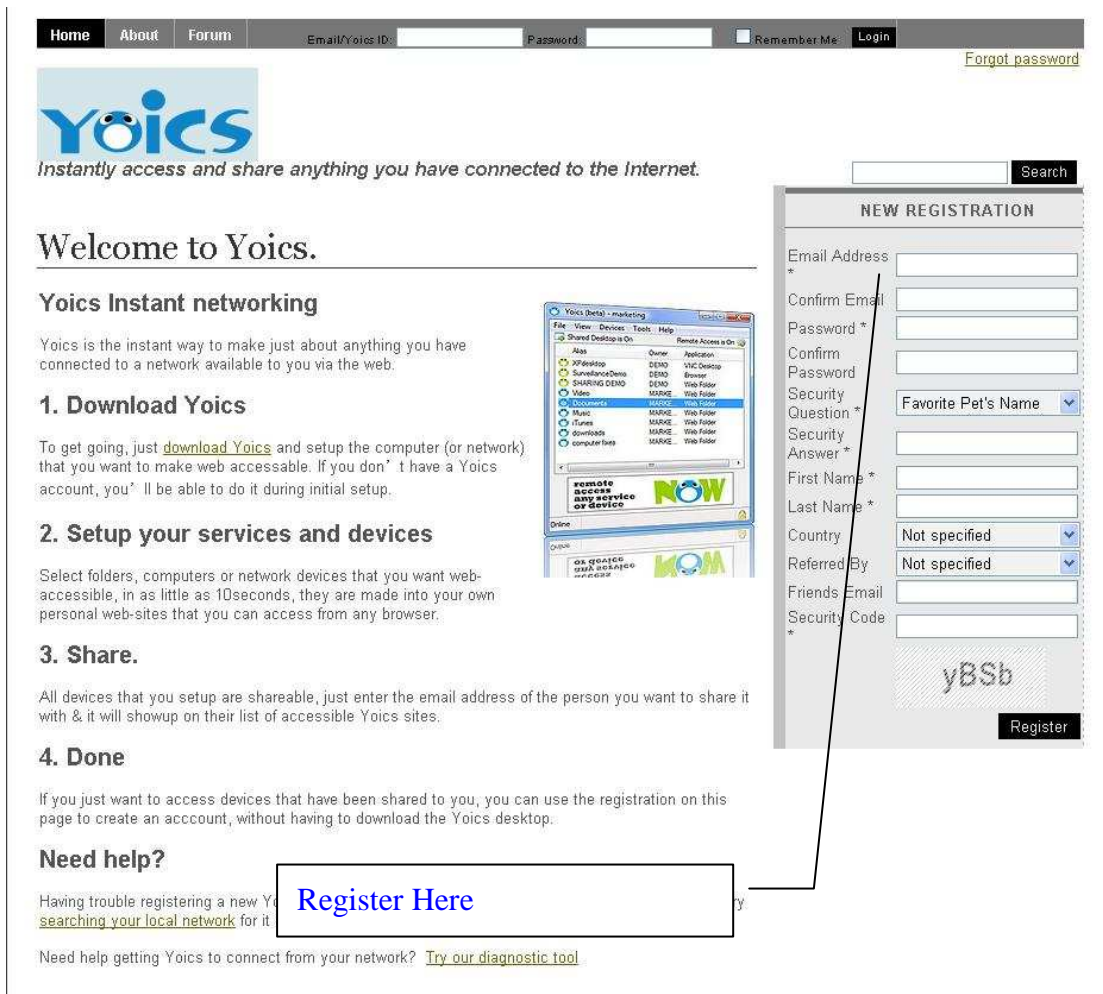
Home About Forum Email/Yoics ID: Password: Remember Me Login
Forgot password

YOICS
Instantly access and share anything you have connected to the Internet.

Search

Welcome to Yoics.

Yoics Instant networking

Yoics is the instant way to make just about anything you have connected to a network available to you via the web.

1. Download Yoics

To get going, just download Yoics and setup the computer (or network) that you want to make web accessable. If you don't have a Yoics account, you'll be able to do it during initial setup.

2. Setup your services and devices

Select folders, computers or network devices that you want web-accessible, in as little as 10seconds, they are made into your own personal web-sites that you can access from any browser.

3. Share.

All devices that you setup are shareable, just enter the email address of the person you want to share it with & it will showup on their list of accessible Yoics sites.

4. Done

If you just want to access devices that have been shared to you, you can use the registration on this page to create an acccount, without having to download the Yoics desktop.

Need help?

Having trouble registering a new Yo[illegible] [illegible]ry searching your local network for it

Register Here

Need help getting Yoics to connect from your network? Try our diagnostic tool

Yoics (beta) - marketing
File View Devices Tools Help
Shared Desktop is On Remote Access is On
| Alias | Owner | Application |
|---|---|---|
| XPdesktop | DEMO | VNC Desktop |
| SurveillanceDemo | DEMO | Browser |
| SHARING DEMO | DEMO | Web Folder |
| Video | MARKE... | Web Folder |
| Documents | MARKE... | Web Folder |
| Music | MARKE... | Web Folder |
| iTunes | MARKE... | Web Folder |
| downloads | MARKE... | Web Folder |
| computer fixes | MARKE... | Web Folder |
remote access any service or device NOW
Online

NEW REGISTRATION
Email Address *
Confirm Email
Password *
Confirm Password
Security Question * Favorite Pet's Name
Security Answer *
First Name *
Last Name *
Country Not specified
Referred By Not specified
Friends Email
Security Code *
yBSb
Register